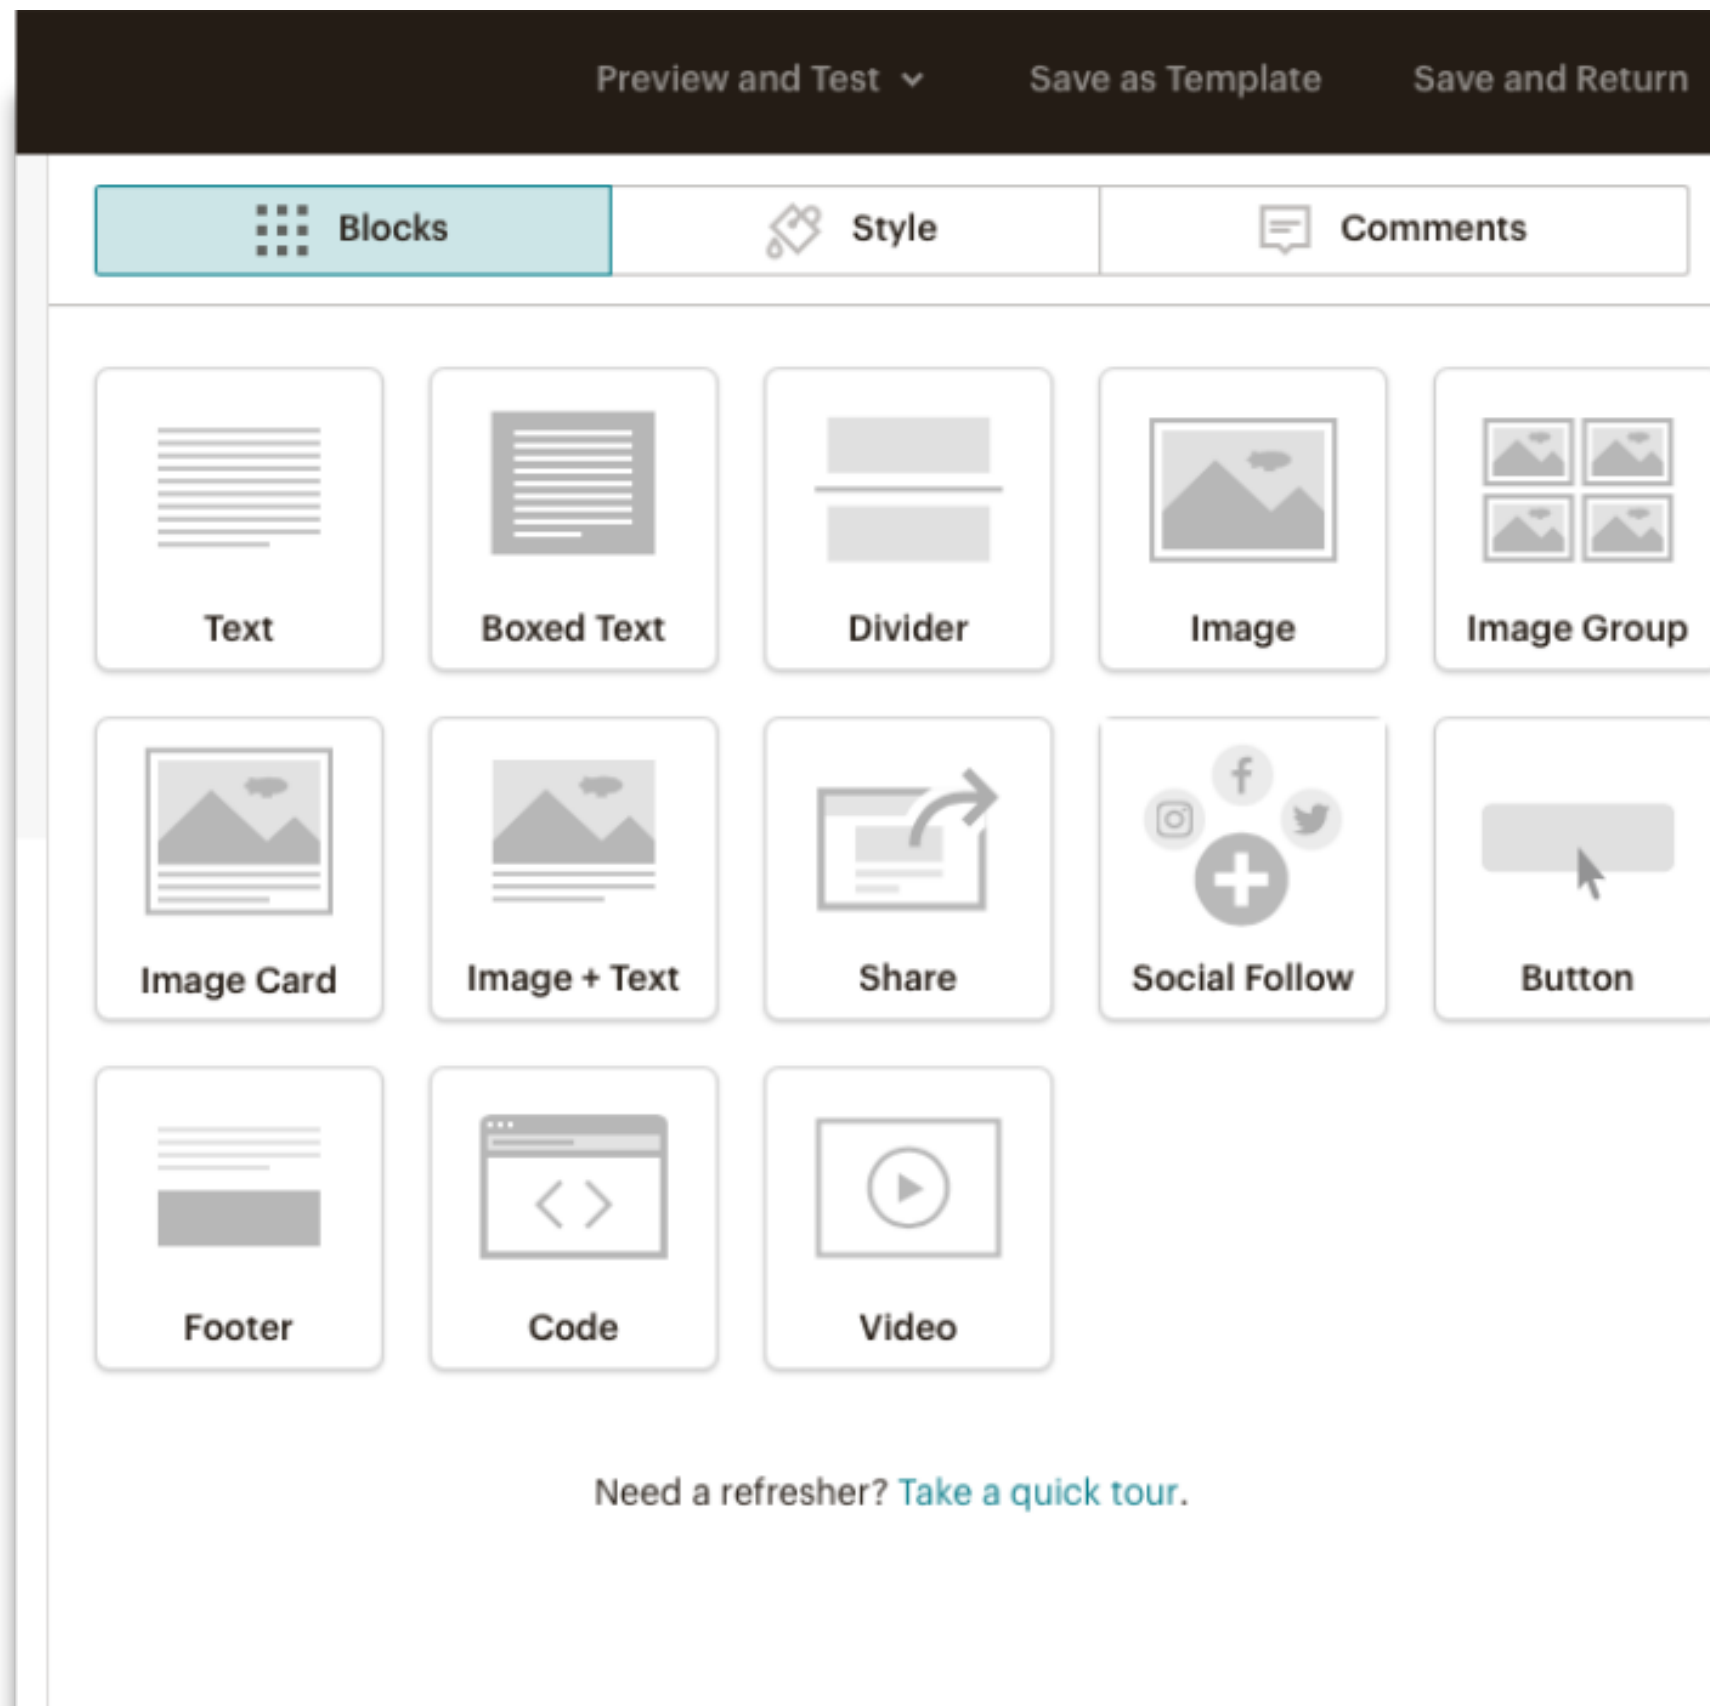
Preview and Test
Save as Template
Save and Return

Blocks
Style
Comments

Text
Boxed Text
Divider
Image
Image Group

Image Card
Image + Text
Share
Social Follow
Button

Footer
Code
Video

Need a refresher? Take a quick tour.